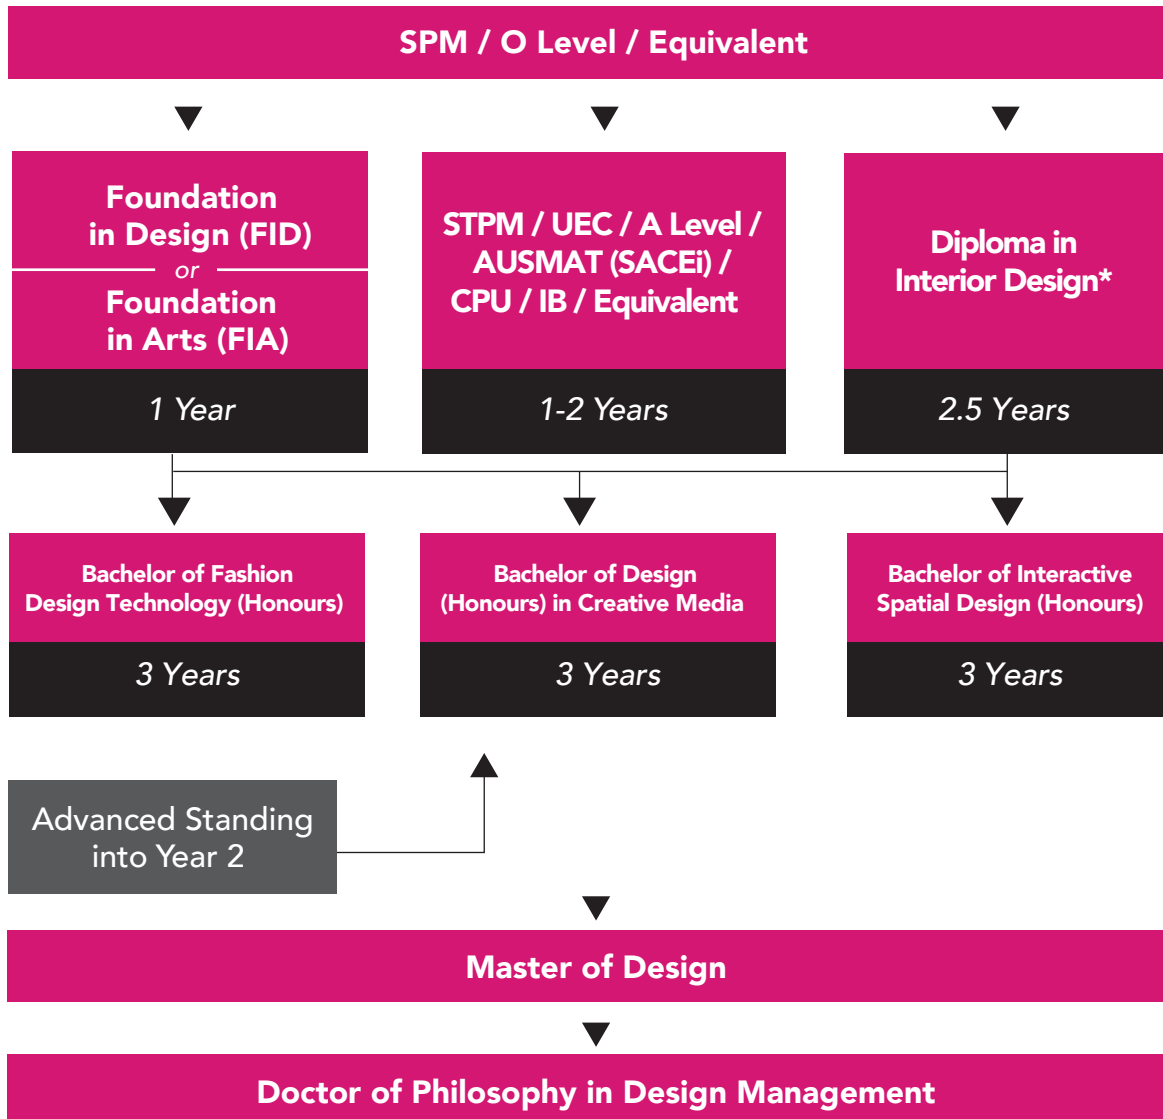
SPM / O Level / Equivalent

Foundation in Design (FID)
or
Foundation in Arts (FIA)

1 Year

STPM / UEC / A Level / AUSMAT (SACEi) / CPU / IB / Equivalent

1-2 Years

Diploma in Interior Design*

2.5 Years

Bachelor of Fashion Design Technology (Honours)

3 Years

Bachelor of Design (Honours) in Creative Media

3 Years

Bachelor of Interactive Spatial Design (Honours)

3 Years

Advanced Standing into Year 2

Master of Design

Doctor of Philosophy in Design Management